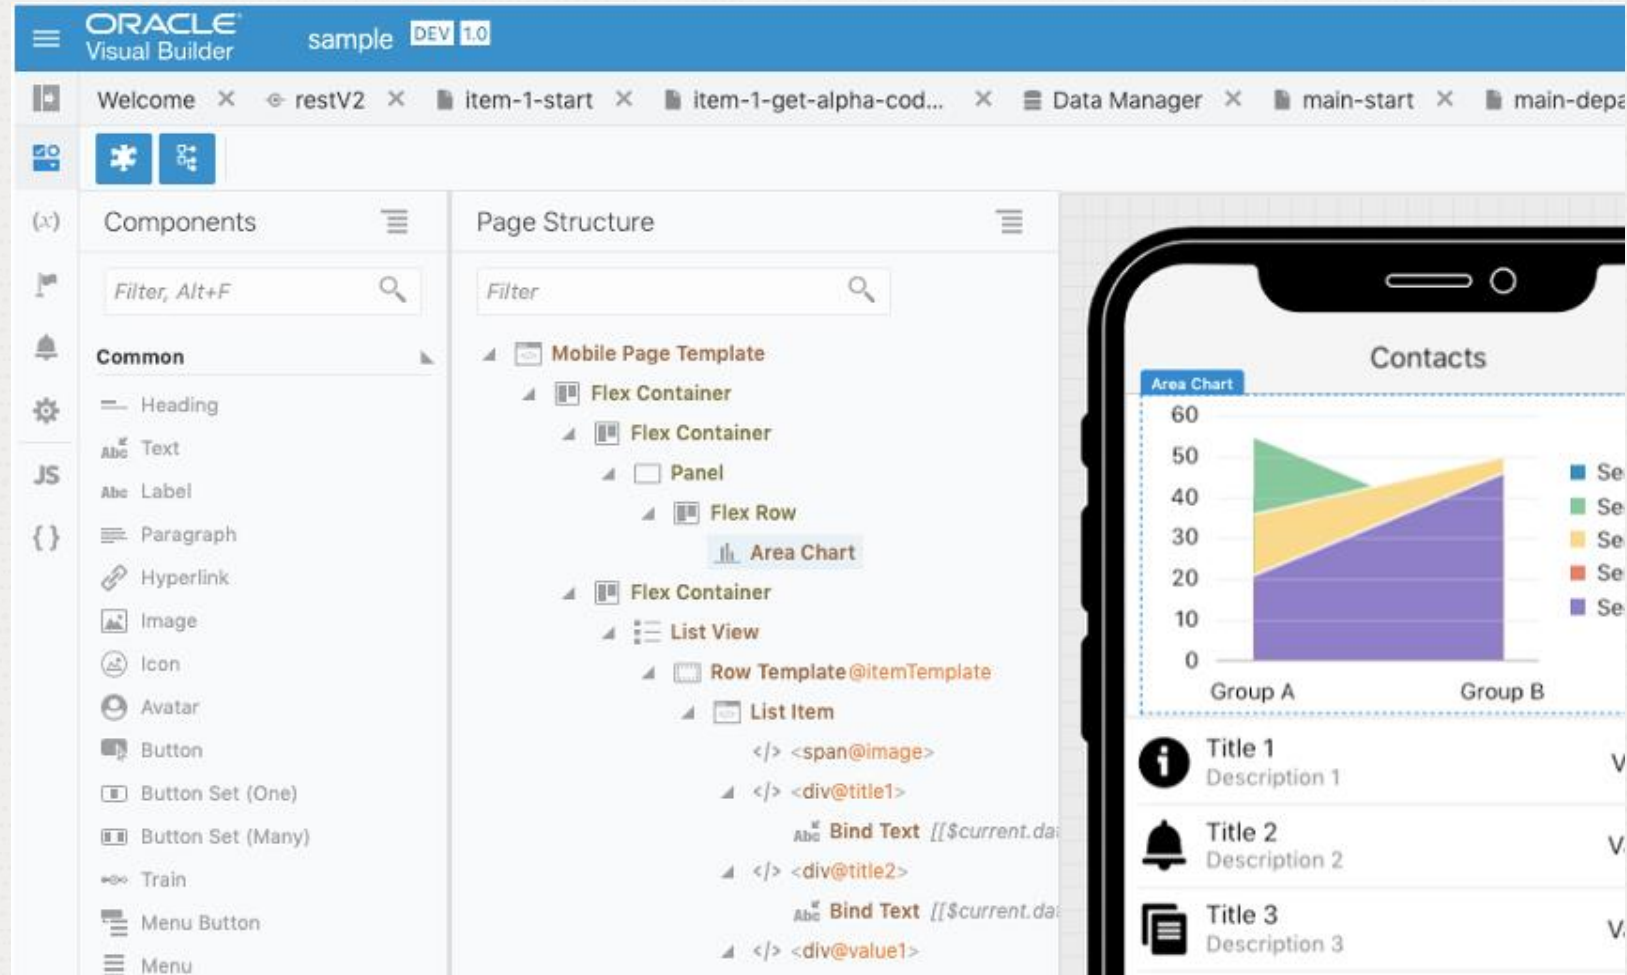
ORACLE Visual Builder sample DEV 1.0

Welcome × restV2 × item-1-start × item-1-get-alpha-cod... × Data Manager × main-start × main-depa

(x)

JS

{ }

Components

Filter, Alt+F

Common

Heading

Text

Label

Paragraph

Hyperlink

Image

Icon

Avatar

Button

Button Set (One)

Button Set (Many)

Train

Menu Button

Menu

Page Structure

Filter

Mobile Page Template

Flex Container

Flex Container

Panel

Flex Row

Area Chart

Flex Container

List View

Row Template @itemTemplate

List Item

</> <span@image>

</> <div@title1>

Bind Text [[$current.da

</> <div@title2>

Bind Text [[$current.da

</> <div@value1>

Contacts

Area Chart

60
50
40
30
20
10
0

Group A Group B

Se
Se
Se
Se
Se

Title 1
Description 1
V

Title 2
Description 2
V.

Title 3
Description 3
V.